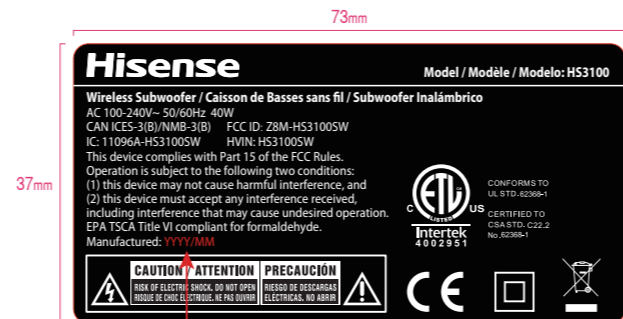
73mm

37mm

Hisense

Model / Modèle / Modelo: HS3100

Wireless Subwoofer / Caisson de Basses sans fil / Subwoofer Inalámbrico
AC 100-240V~ 50/60Hz 40W
CAN ICES-3(B)/NMB-3(B) FCC ID: Z8M-HS3100SW
IC: 11096A-HS3100SW HVIN: HS3100SW
This device complies with Part 15 of the FCC Rules.
Operation is subject to the following two conditions:
(1) this device may not cause harmful interference, and
(2) this device must accept any interference received, including interference that may cause undesired operation.
EPA TSCA Title VI compliant for formaldehyde.
Manufactured: YYYY/MM

C ETL US
LISTED
Intertek
4002951

CONFORMS TO
UL STD. 62368-1

CERTIFIED TO
CSA STD. C22.2
No. 62368-1

CAUTION ATTENTION
RISK OF ELECTRIC SHOCK. DO NOT OPEN
RISQUE DE CHOC ÉLECTRIQUE. NE PAS OUVRIR

PRECAUCIÓN
RIESGO DE DESCARGAS
ELÉCTRICAS. NO ABRIR

CE